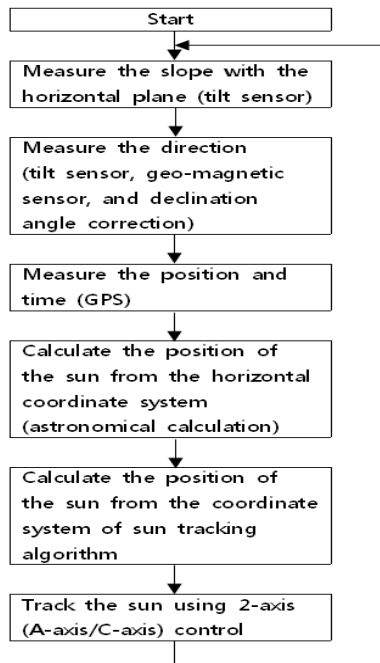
Start

Measure the slope with the horizontal plane (tilt sensor)

Measure the direction (tilt sensor, geo-magnetic sensor, and declination angle correction)

Measure the position and time (GPS)

Calculate the position of the sun from the horizontal coordinate system (astronomical calculation)

Calculate the position of the sun from the coordinate system of sun tracking algorithm

Track the sun using 2-axis (A-axis/C-axis) control